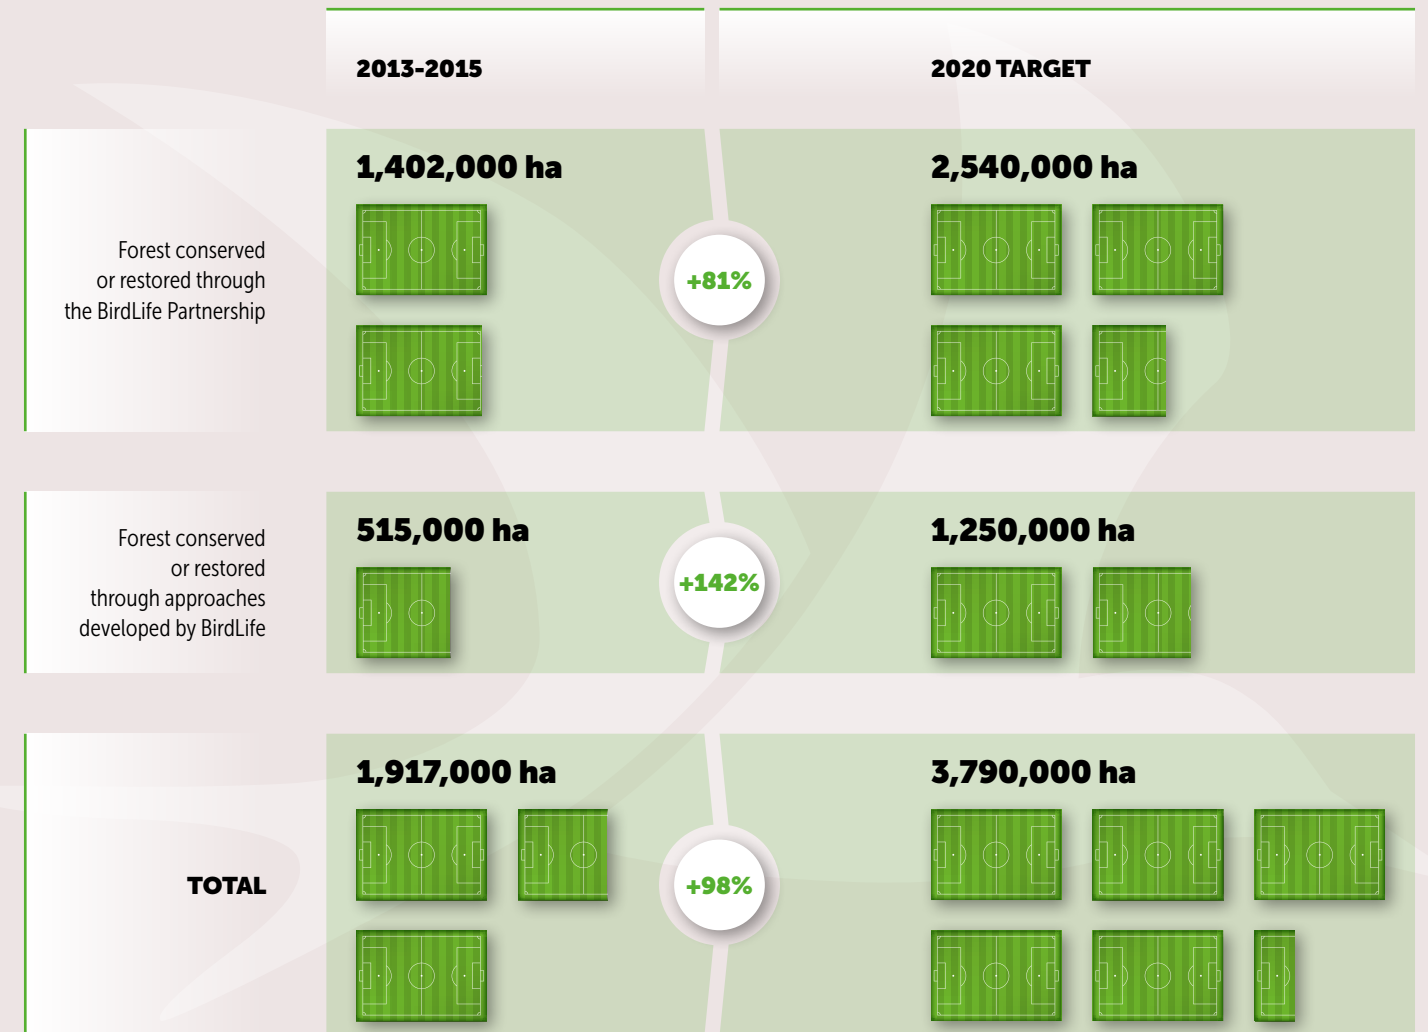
| | 2013-2015 | | 2020 TARGET |
|---|---|---|---|
| Forest conserved or restored through the BirdLife Partnership | 1,402,000 ha | +81% | 2,540,000 ha |
| Forest conserved or restored through approaches developed by BirdLife | 515,000 ha | +142% | 1,250,000 ha |
| TOTAL | 1,917,000 ha | +98% | 3,790,000 ha |